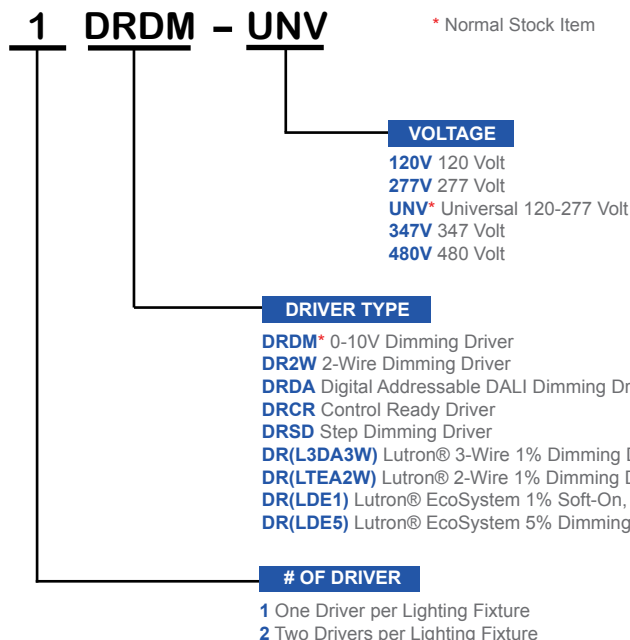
1 DRDM – UNV

* Normal Stock Item

VOLTAGE

120V 120 Volt
277V 277 Volt
UNV* Universal 120-277 Volt
347V 347 Volt
480V 480 Volt

DRIVER TYPE

DRDM* 0-10V Dimming Driver
DR2W 2-Wire Dimming Driver
DRDA Digital Addressable DALI Dimming Dr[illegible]
DRCR Control Ready Driver
DRSD Step Dimming Driver
DR(L3DA3W) Lutron® 3-Wire 1% Dimming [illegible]
DR(LTEA2W) Lutron® 2-Wire 1% Dimming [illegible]
DR(LDE1) Lutron® EcoSystem 1% Soft-On, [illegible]
DR(LDE5) Lutron® EcoSystem 5% Dimming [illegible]

# OF DRIVER

1 One Driver per Lighting Fixture
2 Two Drivers per Lighting Fixture